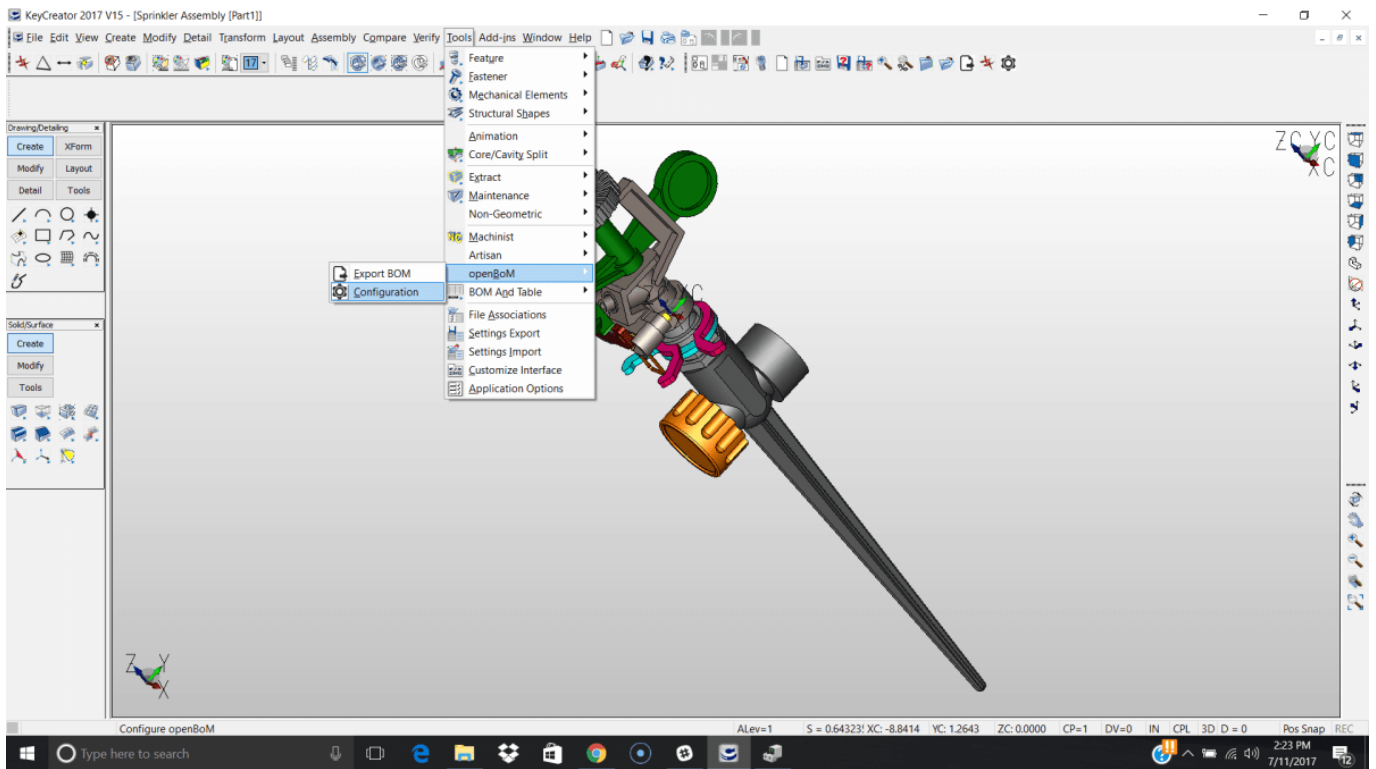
KeyCreator 2017 V15 - [Sprinkler Assembly [Part1]]

File Edit View Create Modify Detail Transform Layout Assembly Compare Verify Tools Add-ins Window Help

17

Drawing/Detailing
Create
XForm
Modify
Layout
Detail
Tools

Solid/Surface
Create
Modify
Tools

Feature
Fastener
Mechanical Elements
Structural Shapes
Animation
Core/Cavity Split
Extract
Maintenance
Non-Geometric
Machinist
Artisan
openBoM
BOM And Table
File Associations
Settings Export
Settings Import
Customize Interface
Application Options

Export BOM
Configuration

ZC YC XC

Z Y X

Configure openBoM
ALev=1 S = 0.64323! XC: -8.8414 YC: 1.2643 ZC: 0.0000 CP=1 DV=0 IN CPL 3D D = 0 Pos Snap REC

Type here to search
2:23 PM
7/11/2017
12